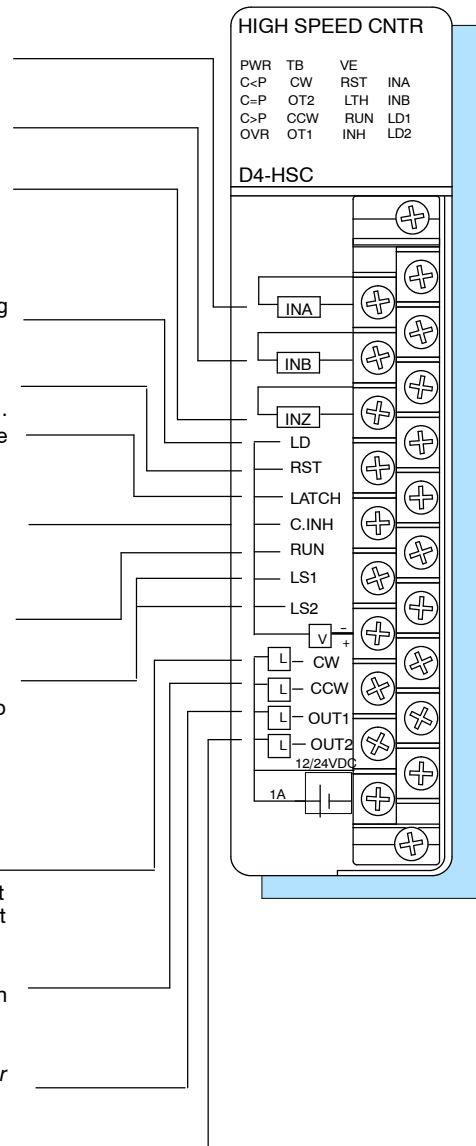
HIGH SPEED CNTR

PWR TB VE
C<P CW RST INA
C=P OT2 LTH INB
C>P CCW RUN LD1
OVR OT1 INH LD2

D4-HSC

g

.
e

p

t
t

n

r

INA

INB

INZ

LD

RST

LATCH

C.INH

RUN

LS1

LS2

V

-

+

L CW

L CCW

L OUT1

L OUT2

12/24VDC

1A